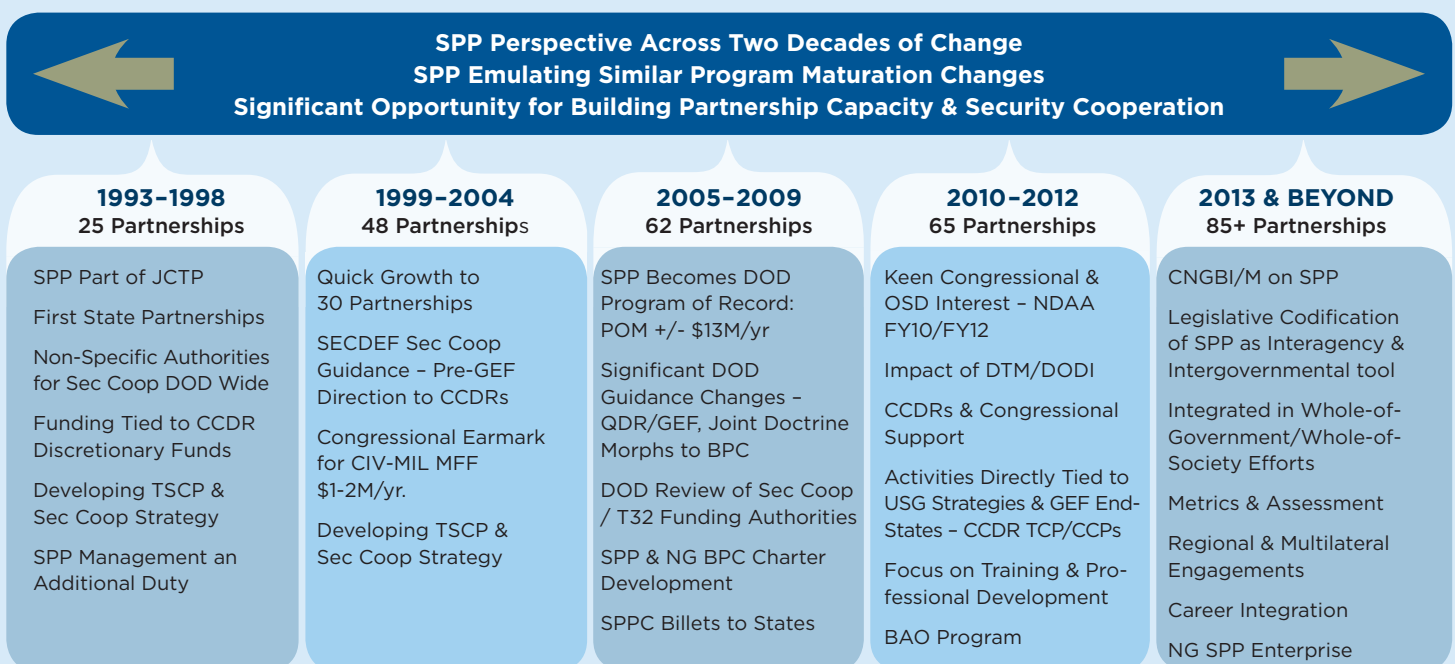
SPP Perspective Across Two Decades of Change
SPP Emulating Similar Program Maturation Changes
Significant Opportunity for Building Partnership Capacity & Security Cooperation

1993–1998
25 Partnerships

SPP Part of JCTP

First State Partnerships

Non-Specific Authorities for Sec Coop DOD Wide

Funding Tied to CCDR Discretionary Funds

Developing TSCP & Sec Coop Strategy

SPP Management an Additional Duty

1999–2004
48 Partnerships

Quick Growth to 30 Partnerships

SECDEF Sec Coop Guidance – Pre-GEF Direction to CCDRs

Congressional Earmark for CIV-MIL MFF $1-2M/yr.

Developing TSCP & Sec Coop Strategy

2005–2009
62 Partnerships

SPP Becomes DOD Program of Record: POM +/- $13M/yr

Significant DOD Guidance Changes – QDR/GEF, Joint Doctrine Morphs to BPC

DOD Review of Sec Coop / T32 Funding Authorities

SPP & NG BPC Charter Development

SPPC Billets to States

2010–2012
65 Partnerships

Keen Congressional & OSD Interest – NDAA FY10/FY12

Impact of DTM/DODI

CCDRs & Congressional Support

Activities Directly Tied to USG Strategies & GEF End-States – CCDR TCP/CCPs

Focus on Training & Professional Development

BAO Program

2013 & BEYOND
85+ Partnerships

CNGBI/M on SPP

Legislative Codification of SPP as Interagency & Intergovernmental tool

Integrated in Whole-of-Government/Whole-of-Society Efforts

Metrics & Assessment

Regional & Multilateral Engagements

Career Integration

NG SPP Enterprise